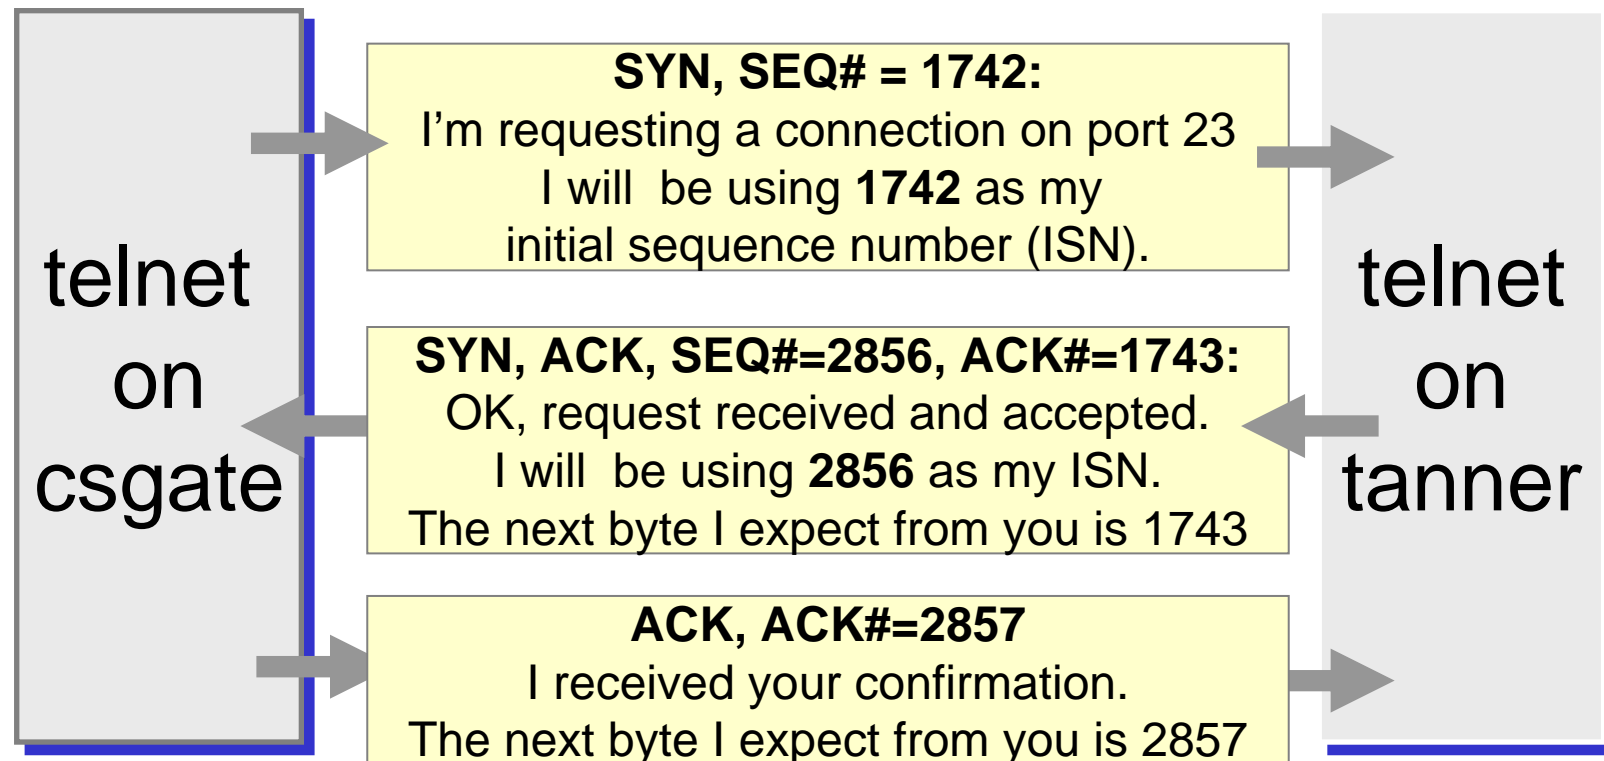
telnet on csgate

SYN, SEQ# = 1742:
I’m requesting a connection on port 23
I will be using 1742 as my initial sequence number (ISN).

SYN, ACK, SEQ#=2856, ACK#=1743:
OK, request received and accepted.
I will be using 2856 as my ISN.
The next byte I expect from you is 1743

ACK, ACK#=2857
I received your confirmation.
The next byte I expect from you is 2857

telnet on tanner